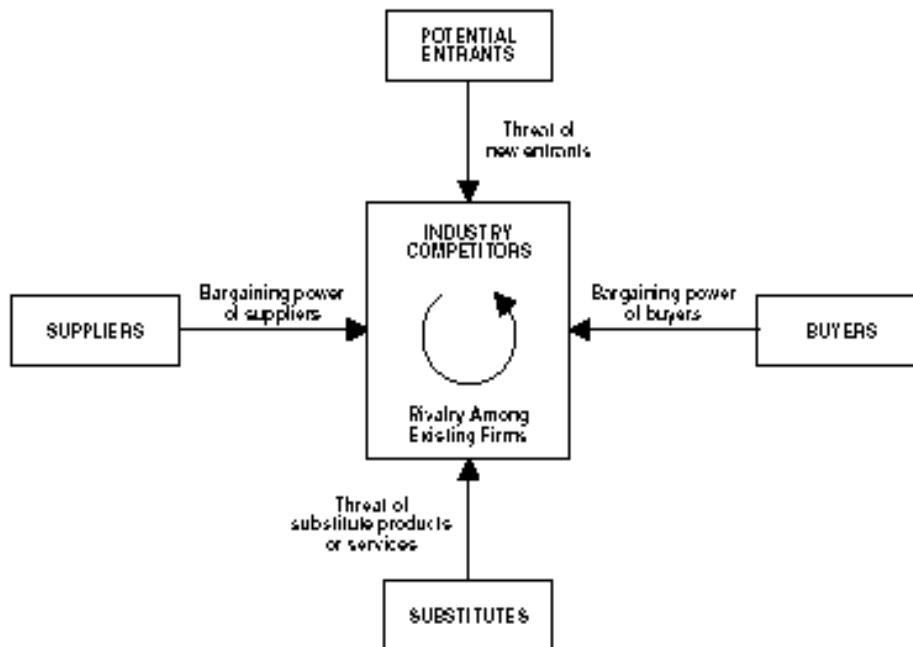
POTENTIAL ENTRANTS

Threat of new entrants

INDUSTRY COMPETITORS

Bargaining power of suppliers

SUPPLIERS

Bargaining power of buyers

BUYERS

Rivalry Among Existing Firms

Threat of substitute products or services

SUBSTITUTES